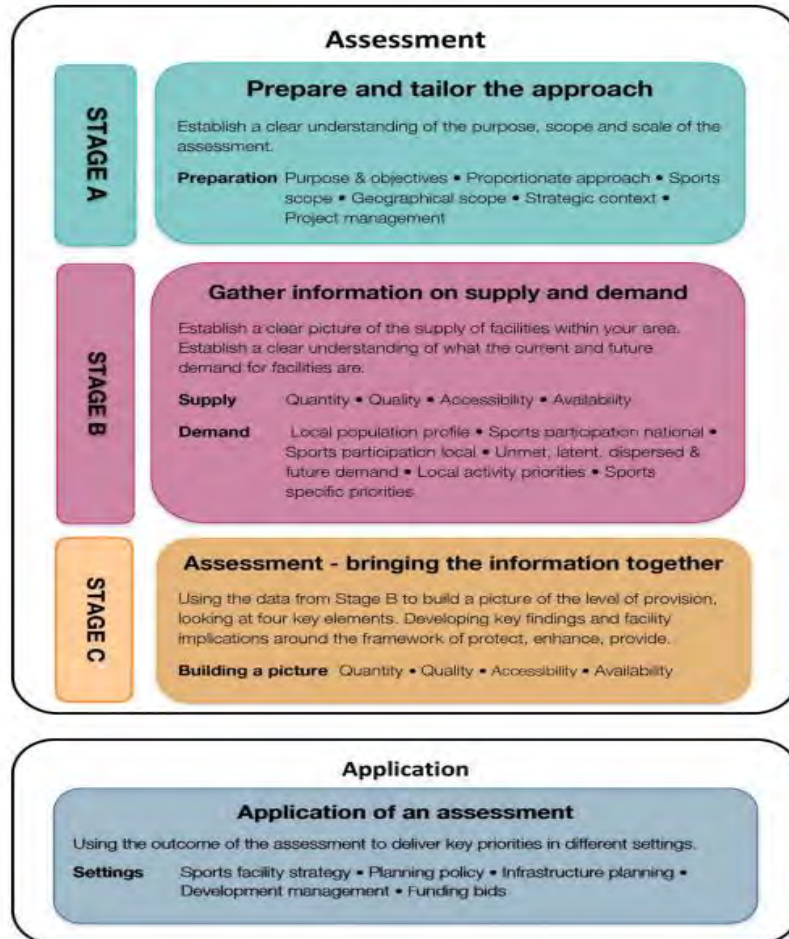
Assessment

STAGE A

Prepare and tailor the approach

Establish a clear understanding of the purpose, scope and scale of the assessment.

Preparation Purpose & objectives • Proportionate approach • Sports scope • Geographical scope • Strategic context • Project management

STAGE B

Gather information on supply and demand

Establish a clear picture of the supply of facilities within your area. Establish a clear understanding of what the current and future demand for facilities are.

Supply Quantity • Quality • Accessibility • Availability

Demand Local population profile • Sports participation national • Sports participation local • Unmet, latent, dispersed & future demand • Local activity priorities • Sports specific priorities

STAGE C

Assessment - bringing the information together

Using the data from Stage B to build a picture of the level of provision, looking at four key elements. Developing key findings and facility implications around the framework of protect, enhance, provide.

Building a picture Quantity • Quality • Accessibility • Availability

Application

Application of an assessment

Using the outcome of the assessment to deliver key priorities in different settings.

Settings Sports facility strategy • Planning policy • Infrastructure planning • Development management • Funding bids